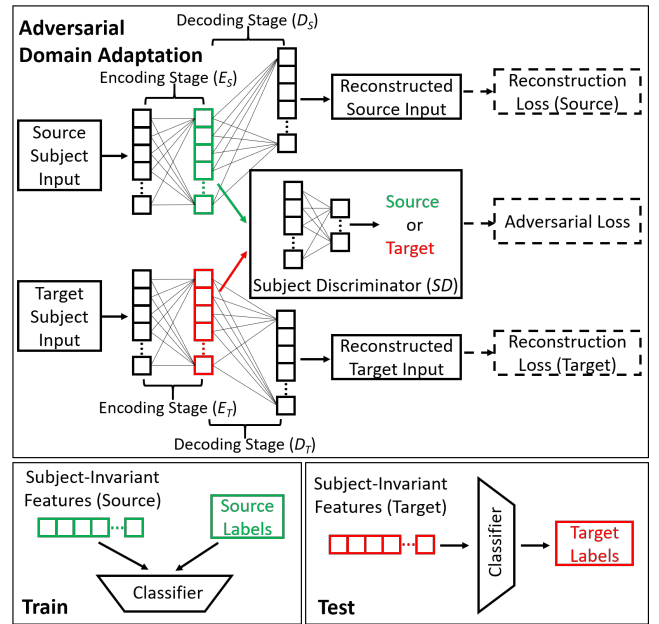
Adversarial Domain Adaptation

Decoding Stage ($D_S$)

Encoding Stage ($E_S$)

Source Subject Input

Reconstructed Source Input

Reconstruction Loss (Source)

Source or Target

Adversarial Loss

Subject Discriminator ($SD$)

Target Subject Input

Reconstructed Target Input

Reconstruction Loss (Target)

Encoding Stage ($E_T$)

Decoding Stage ($D_T$)

Subject-Invariant Features (Source)

Source Labels

Classifier

Train

Subject-Invariant Features (Target)

Classifier

Target Labels

Test